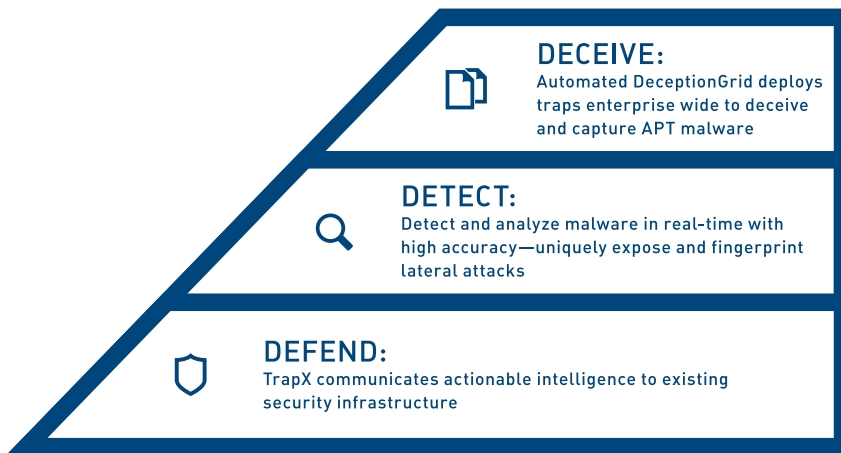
DECEIVE:
Automated DeceptionGrid deploys traps enterprise wide to deceive and capture APT malware

DETECT:
Detect and analyze malware in real-time with high accuracy—uniquely expose and fingerprint lateral attacks

DEFEND:
TrapX communicates actionable intelligence to existing security infrastructure